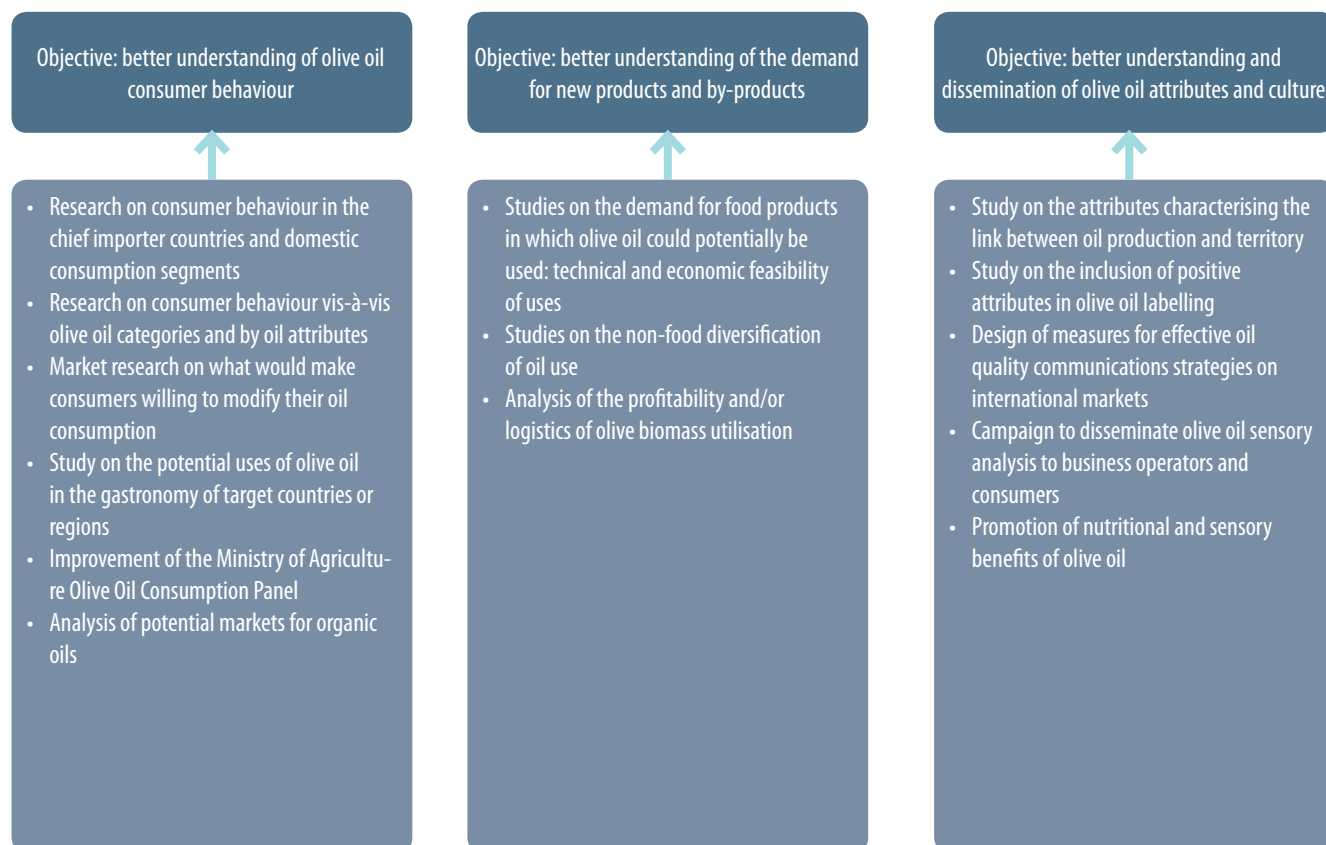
Objective: better understanding of olive oil consumer behaviour

- Research on consumer behaviour in the chief importer countries and domestic consumption segments
- Research on consumer behaviour vis-à-vis olive oil categories and by oil attributes
- Market research on what would make consumers willing to modify their oil consumption
- Study on the potential uses of olive oil in the gastronomy of target countries or regions
- Improvement of the Ministry of Agriculture Olive Oil Consumption Panel
- Analysis of potential markets for organic oils

Objective: better understanding of the demand for new products and by-products

- Studies on the demand for food products in which olive oil could potentially be used: technical and economic feasibility of uses
- Studies on the non-food diversification of oil use
- Analysis of the profitability and/or logistics of olive biomass utilisation

Objective: better understanding and dissemination of olive oil attributes and culture

- Study on the attributes characterising the link between oil production and territory
- Study on the inclusion of positive attributes in olive oil labelling
- Design of measures for effective oil quality communications strategies on international markets
- Campaign to disseminate olive oil sensory analysis to business operators and consumers
- Promotion of nutritional and sensory benefits of olive oil